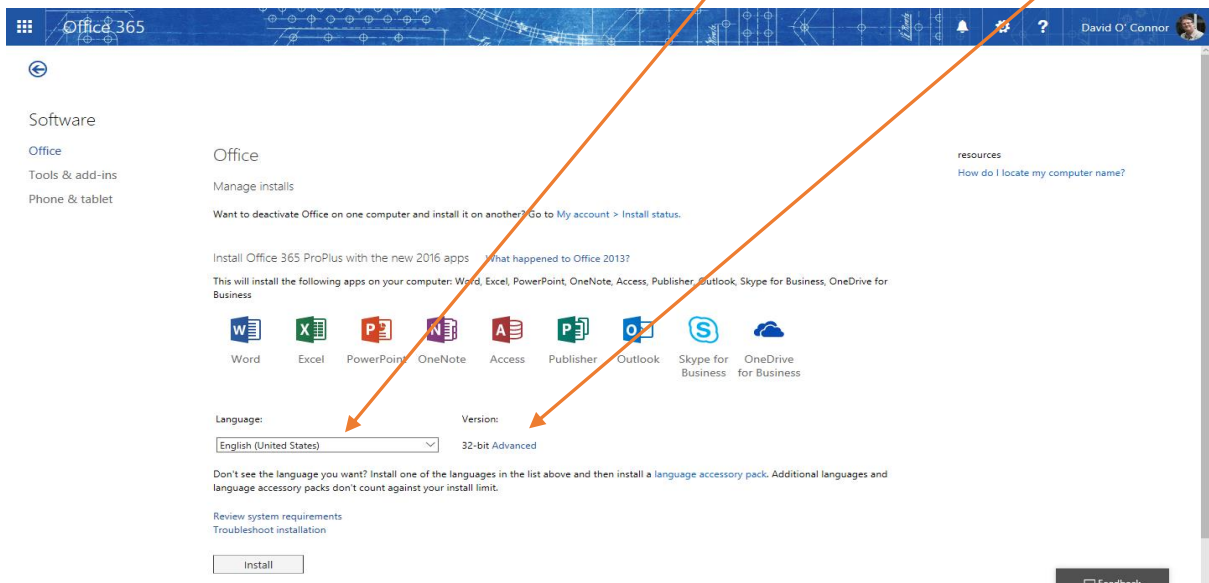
Office 365

David O' Connor

Software

Office

Tools & add-ins

Phone & tablet

Office

Manage installs

Want to deactivate Office on one computer and install it on another? Go to My account > Install status.

Install Office 365 ProPlus with the new 2016 apps What happened to Office 2013?

This will install the following apps on your computer: Word, Excel, PowerPoint, OneNote, Access, Publisher, Outlook, Skype for Business, OneDrive for Business

Word Excel PowerPoint OneNote Access Publisher Outlook Skype for Business OneDrive for Business

Language:

English (United States)

Version:

32-bit Advanced

Don't see the language you want? Install one of the languages in the list above and then install a language accessory pack. Additional languages and language accessory packs don't count against your install limit.

Review system requirements

Troubleshoot installation

Install

resources

How do I locate my computer name?

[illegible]